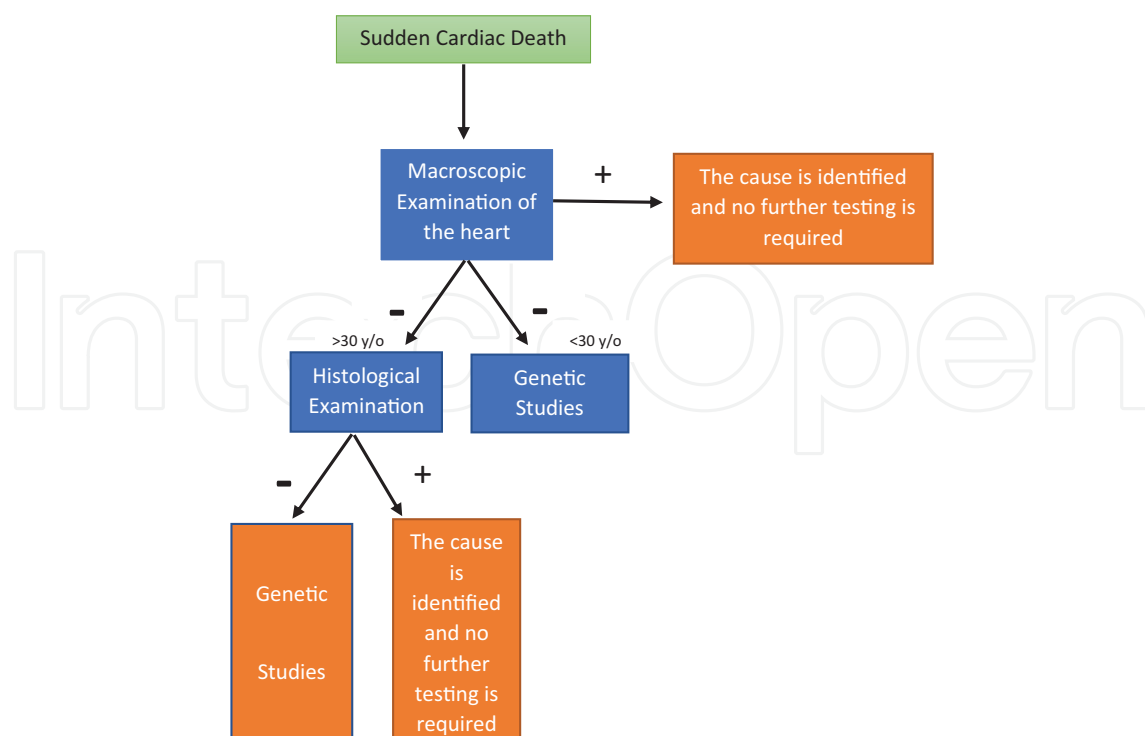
Sudden Cardiac Death

Macroscopic Examination of the heart

+

The cause is identified and no further testing is required

-

-

>30 y/o

<30 y/o

Histological Examination

Genetic Studies

-

+

Genetic

Studies

The cause is identified and no further testing is required

IntechOpen